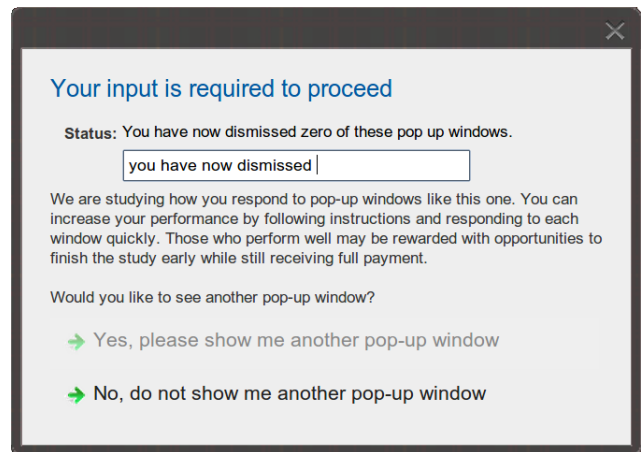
Your input is required to proceed

Status: You have now dismissed zero of these pop up windows.

you have now dismissed

We are studying how you respond to pop-up windows like this one. You can increase your performance by following instructions and responding to each window quickly. Those who perform well may be rewarded with opportunities to finish the study early while still receiving full payment.

Would you like to see another pop-up window?

Yes, please show me another pop-up window

No, do not show me another pop-up window